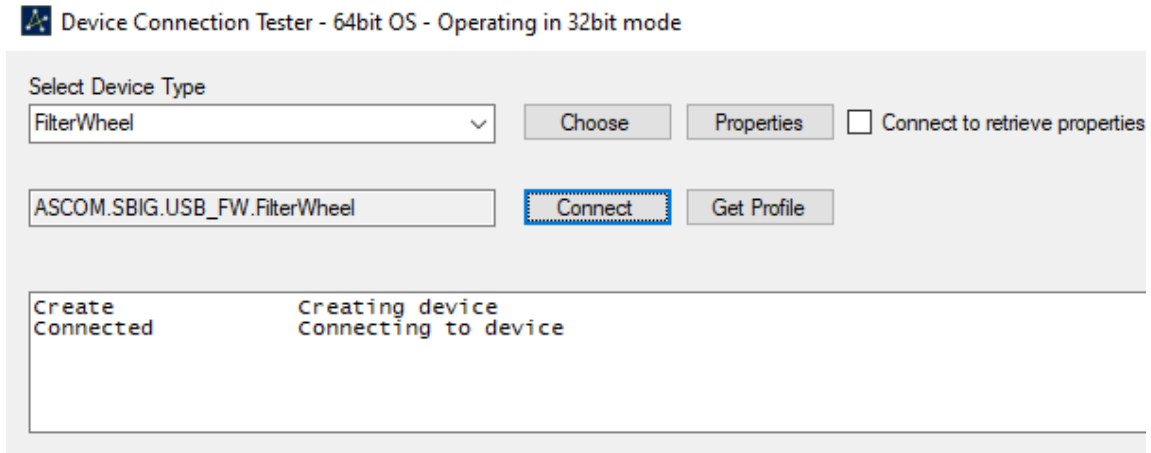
Device Connection Tester - 64bit OS - Operating in 32bit mode

Select Device Type

FilterWheel

Choose

Properties

Connect to retrieve properties

ASCOM.SBIG.USB_FW.FilterWheel

Connect

Get Profile

Create Creating device
Connected Connecting to device